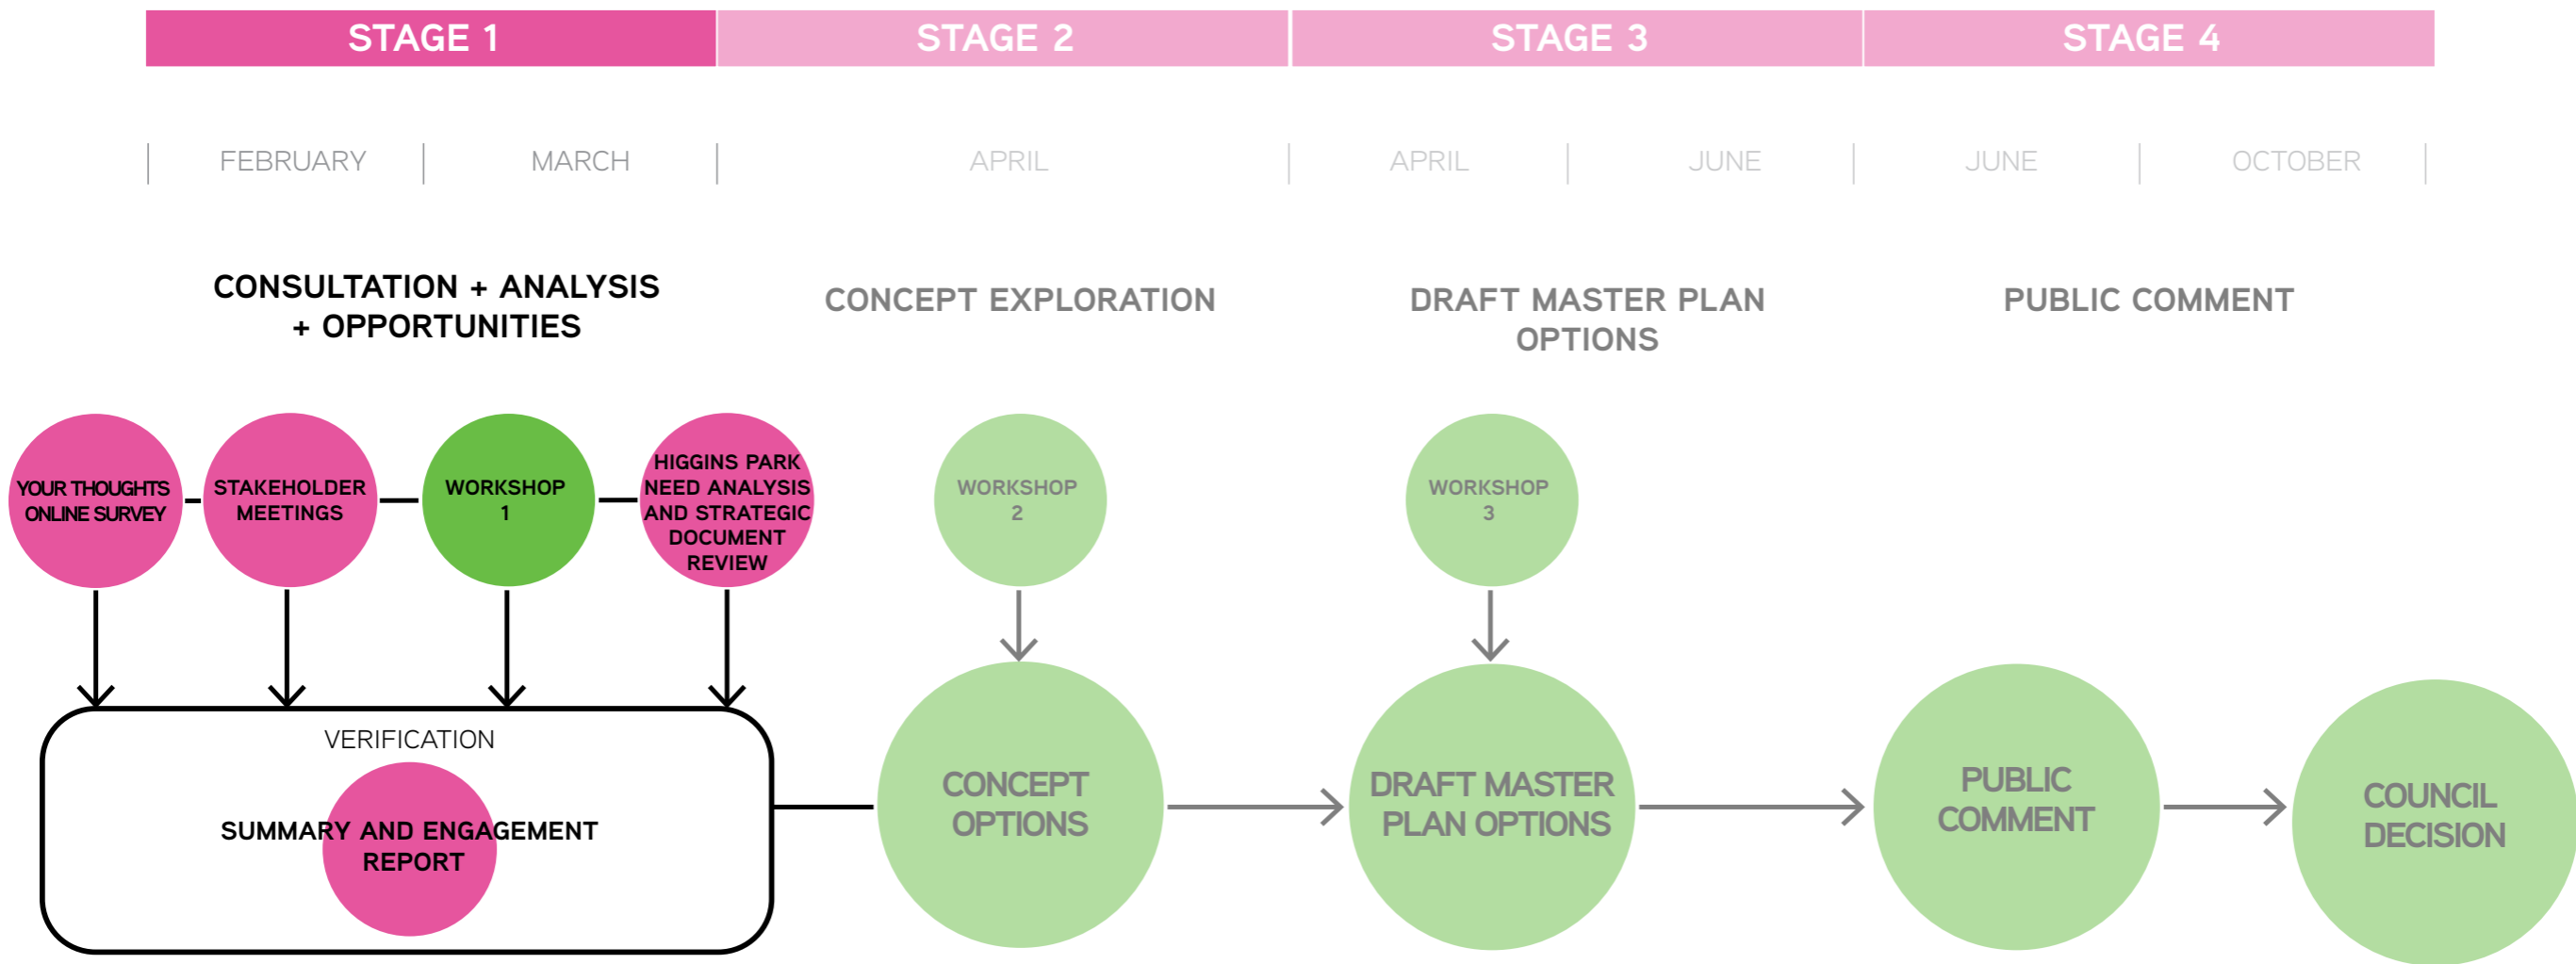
STAGE 1

STAGE 2

STAGE 3

STAGE 4

FEBRUARY

MARCH

APRIL

APRIL

JUNE

JUNE

OCTOBER

CONSULTATION + ANALYSIS + OPPORTUNITIES

CONCEPT EXPLORATION

DRAFT MASTER PLAN OPTIONS

PUBLIC COMMENT

YOUR THOUGHTS ONLINE SURVEY

STAKEHOLDER MEETINGS

WORKSHOP 1

HIGGINS PARK NEED ANALYSIS AND STRATEGIC DOCUMENT REVIEW

WORKSHOP 2

WORKSHOP 3

VERIFICATION

SUMMARY AND ENGAGEMENT REPORT

CONCEPT OPTIONS

DRAFT MASTER PLAN OPTIONS

PUBLIC COMMENT

COUNCIL DECISION